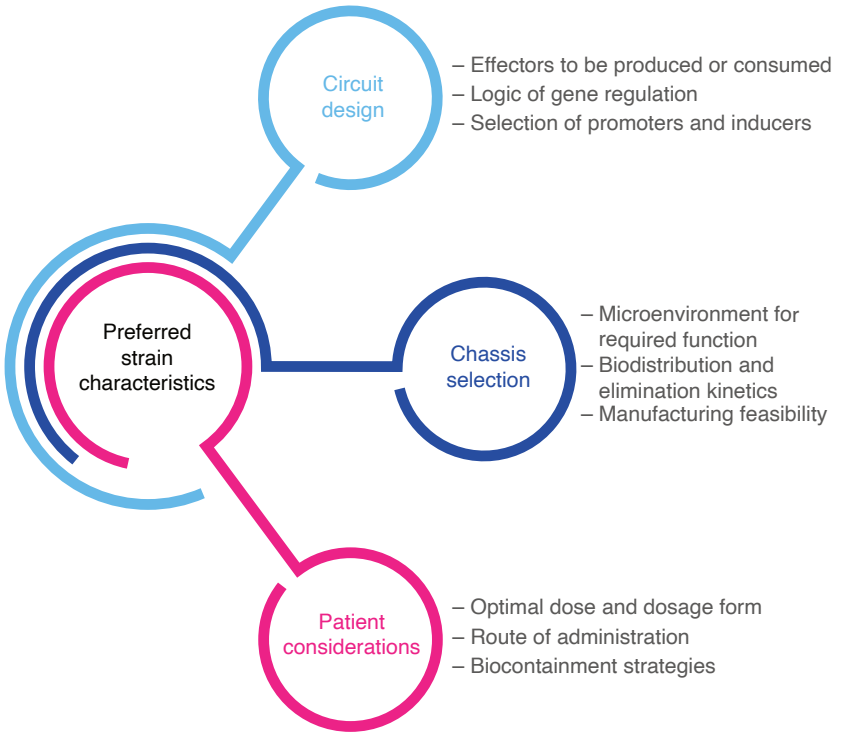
Circuit design

– Effectors to be produced or consumed
– Logic of gene regulation
– Selection of promoters and inducers

Preferred strain characteristics

Chassis selection

– Microenvironment for required function
– Biodistribution and elimination kinetics
– Manufacturing feasibility

Patient considerations

– Optimal dose and dosage form
– Route of administration
– Biocontainment strategies